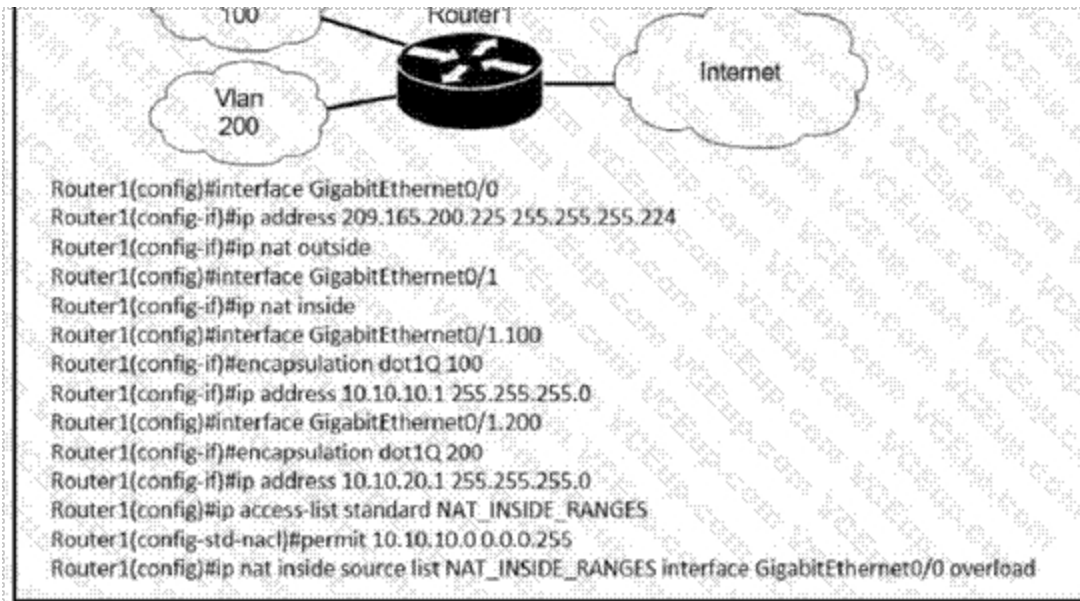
100

Router1

Internet

Vlan 200

Router1(config)#interface GigabitEthernet0/0
Router1(config-if)#ip address 209.165.200.225 255.255.255.224
Router1(config-if)#ip nat outside
Router1(config)#interface GigabitEthernet0/1
Router1(config-if)#ip nat inside
Router1(config)#interface GigabitEthernet0/1.100
Router1(config-if)#encapsulation dot1Q 100
Router1(config-if)#ip address 10.10.10.1 255.255.255.0
Router1(config)#interface GigabitEthernet0/1.200
Router1(config-if)#encapsulation dot1Q 200
Router1(config-if)#ip address 10.10.20.1 255.255.255.0
Router1(config)#ip access-list standard NAT_INSIDE_RANGES
Router1(config-std-nacl)#permit 10.10.10.0 0.0.0.255
Router1(config)#ip nat inside source list NAT_INSIDE_RANGES interface GigabitEthernet0/0 overload